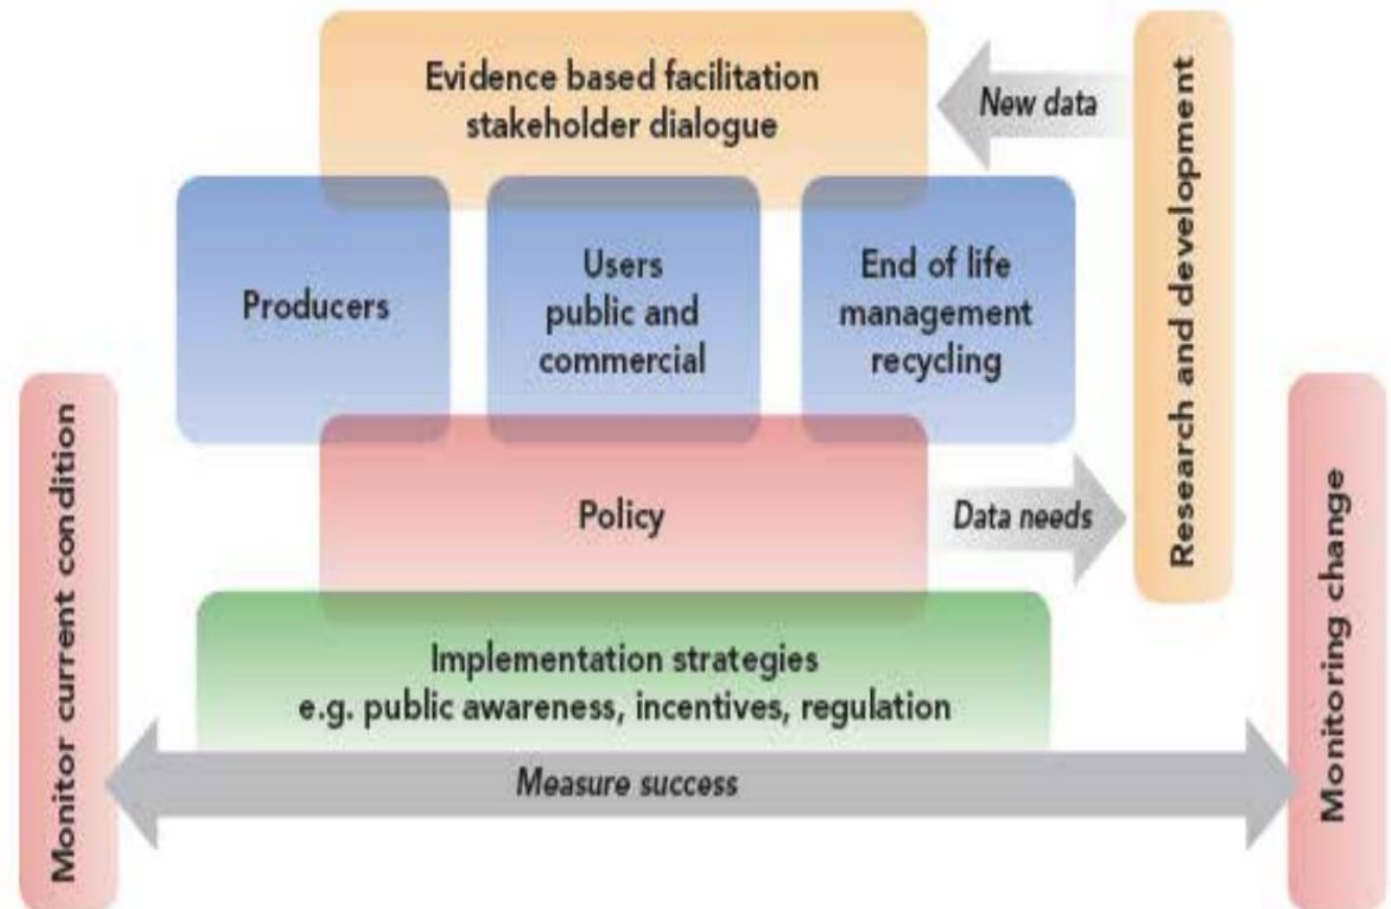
Evidence based facilitation stakeholder dialogue

New data

Research and development

Producers

Users public and commercial

End of life management recycling

Monitor current condition

Policy

Data needs

Monitoring change

Implementation strategies e.g. public awareness, incentives, regulation

Measure success